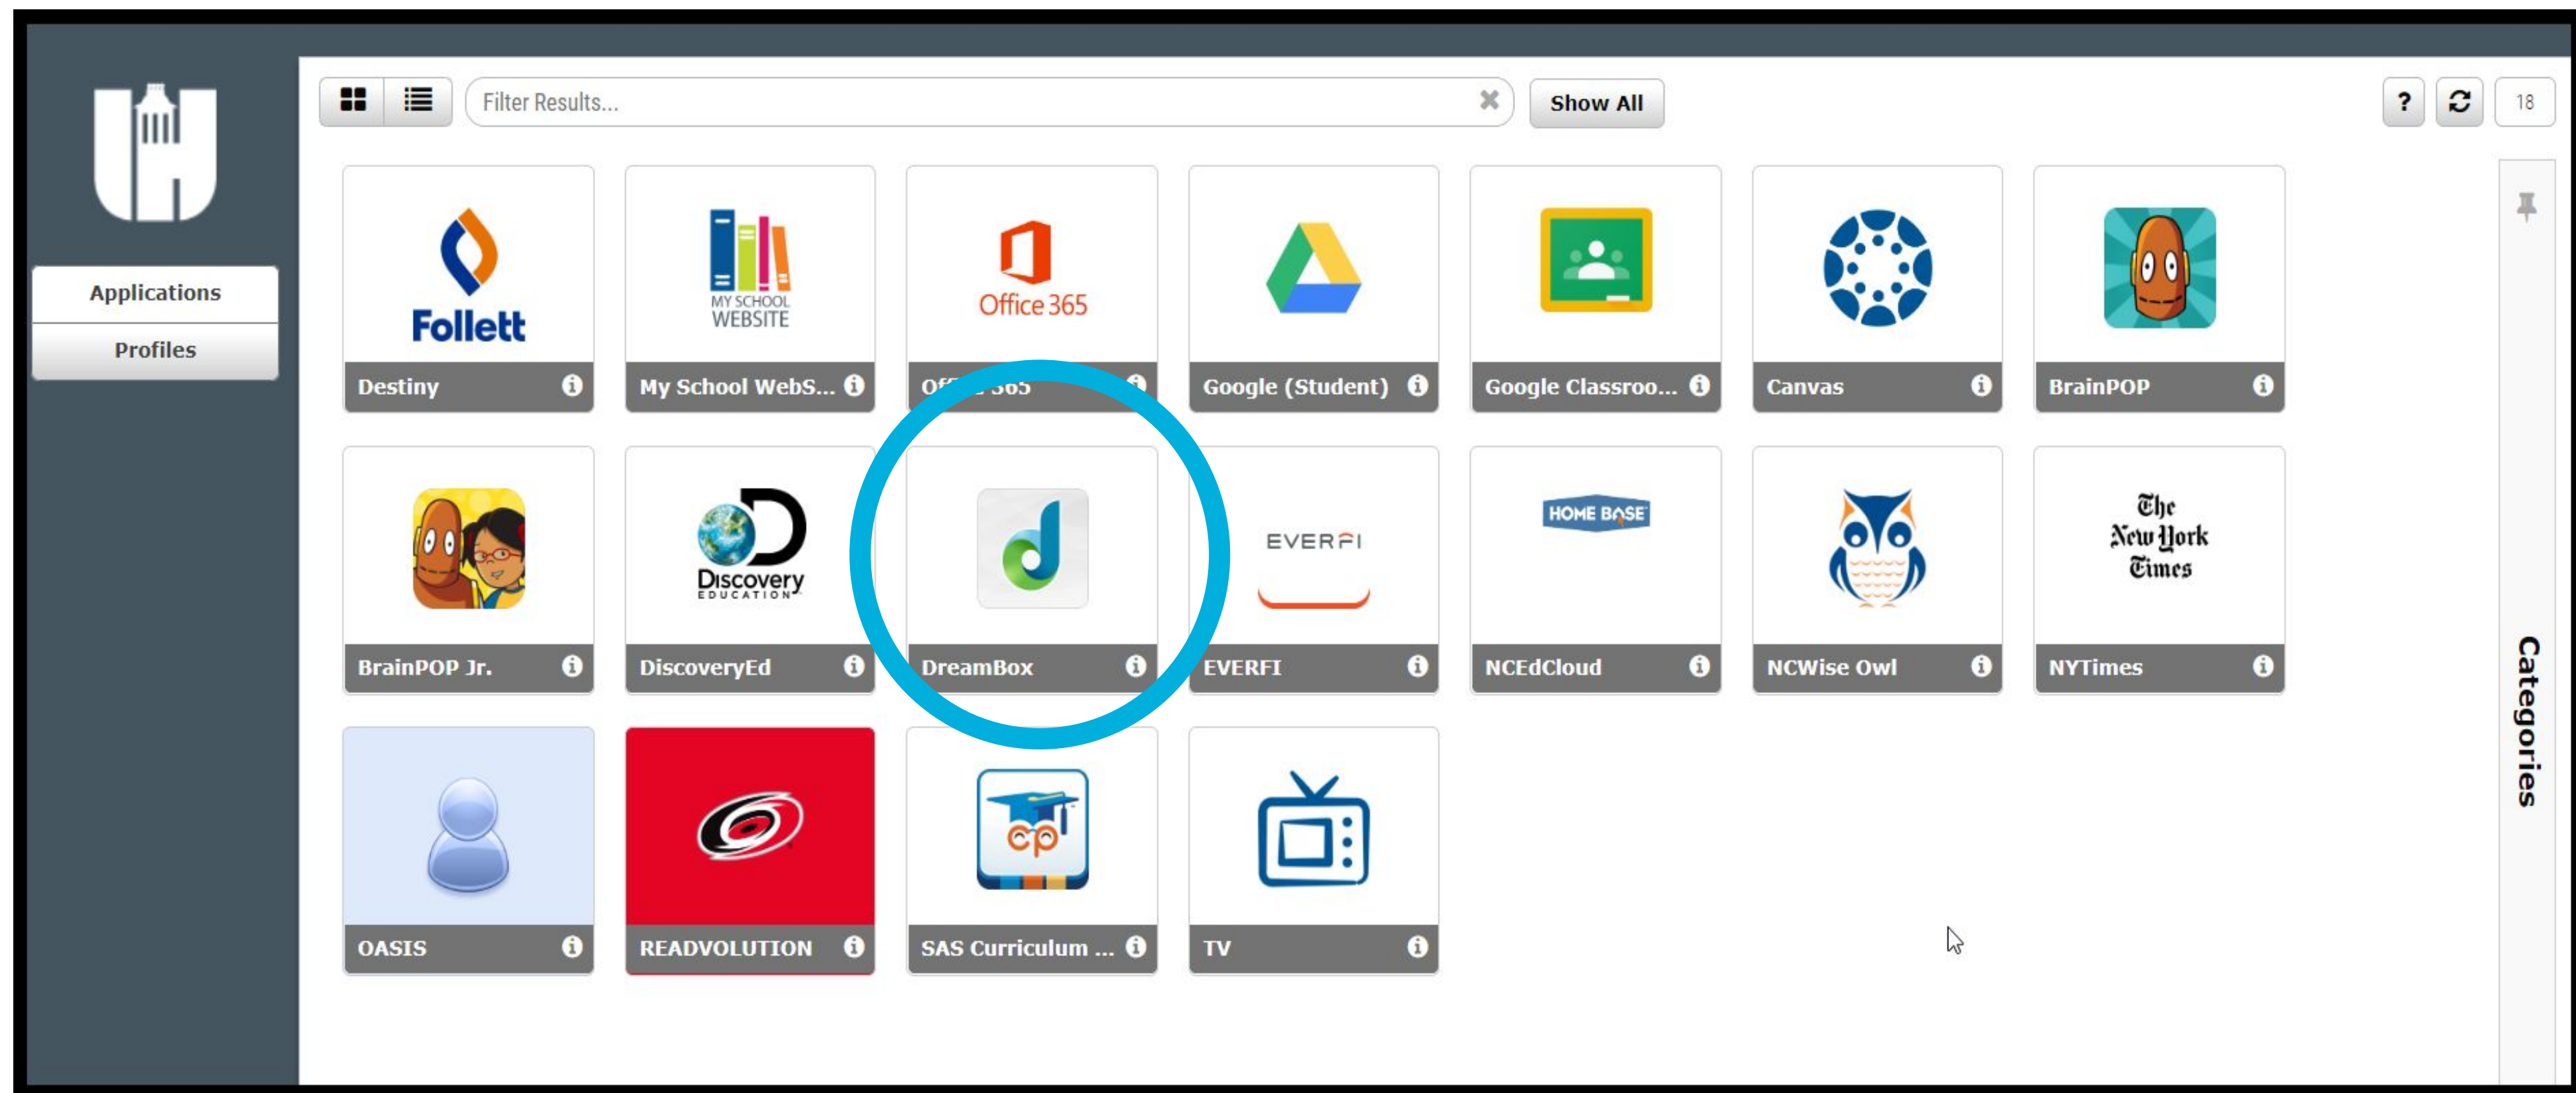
Applications
Profiles

Filter Results...
Show All
?
18

Follett
Destiny

MY SCHOOL WEBSITE
My School WebS...

Office 365
Of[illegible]365

Google (Student)

Google Classroo...

Canvas

BrainPOP

BrainPOP Jr.

Discovery EDUCATION
DiscoveryEd

DreamBox

EVERFI
EVERFI

HOME BASE
NCEdCloud

NCWise Owl

The New York Times
NYTimes

OASIS

READVOLUTION

SAS Curriculum ...

TV

Categories